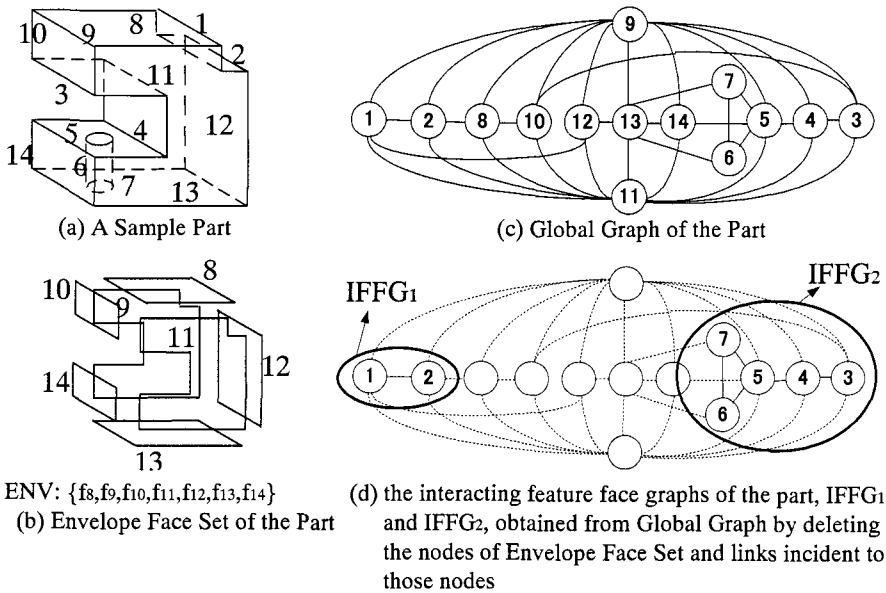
10 9 8 1 2 11 3 12 5 4 14 6 7 13

(a) A Sample Part

9 7 1 2 8 10 12 13 14 5 4 3 6 11

(c) Global Graph of the Part

8 10 9 11 12 14 13

ENV: $\{f_8, f_9, f_{10}, f_{11}, f_{12}, f_{13}, f_{14}\}$

(b) Envelope Face Set of the Part

IFFG$_1$ IFFG$_2$

1 2 7 5 4 3 6

(d) the interacting feature face graphs of the part, IFFG$_1$ and IFFG$_2$, obtained from Global Graph by deleting the nodes of Envelope Face Set and links incident to those nodes